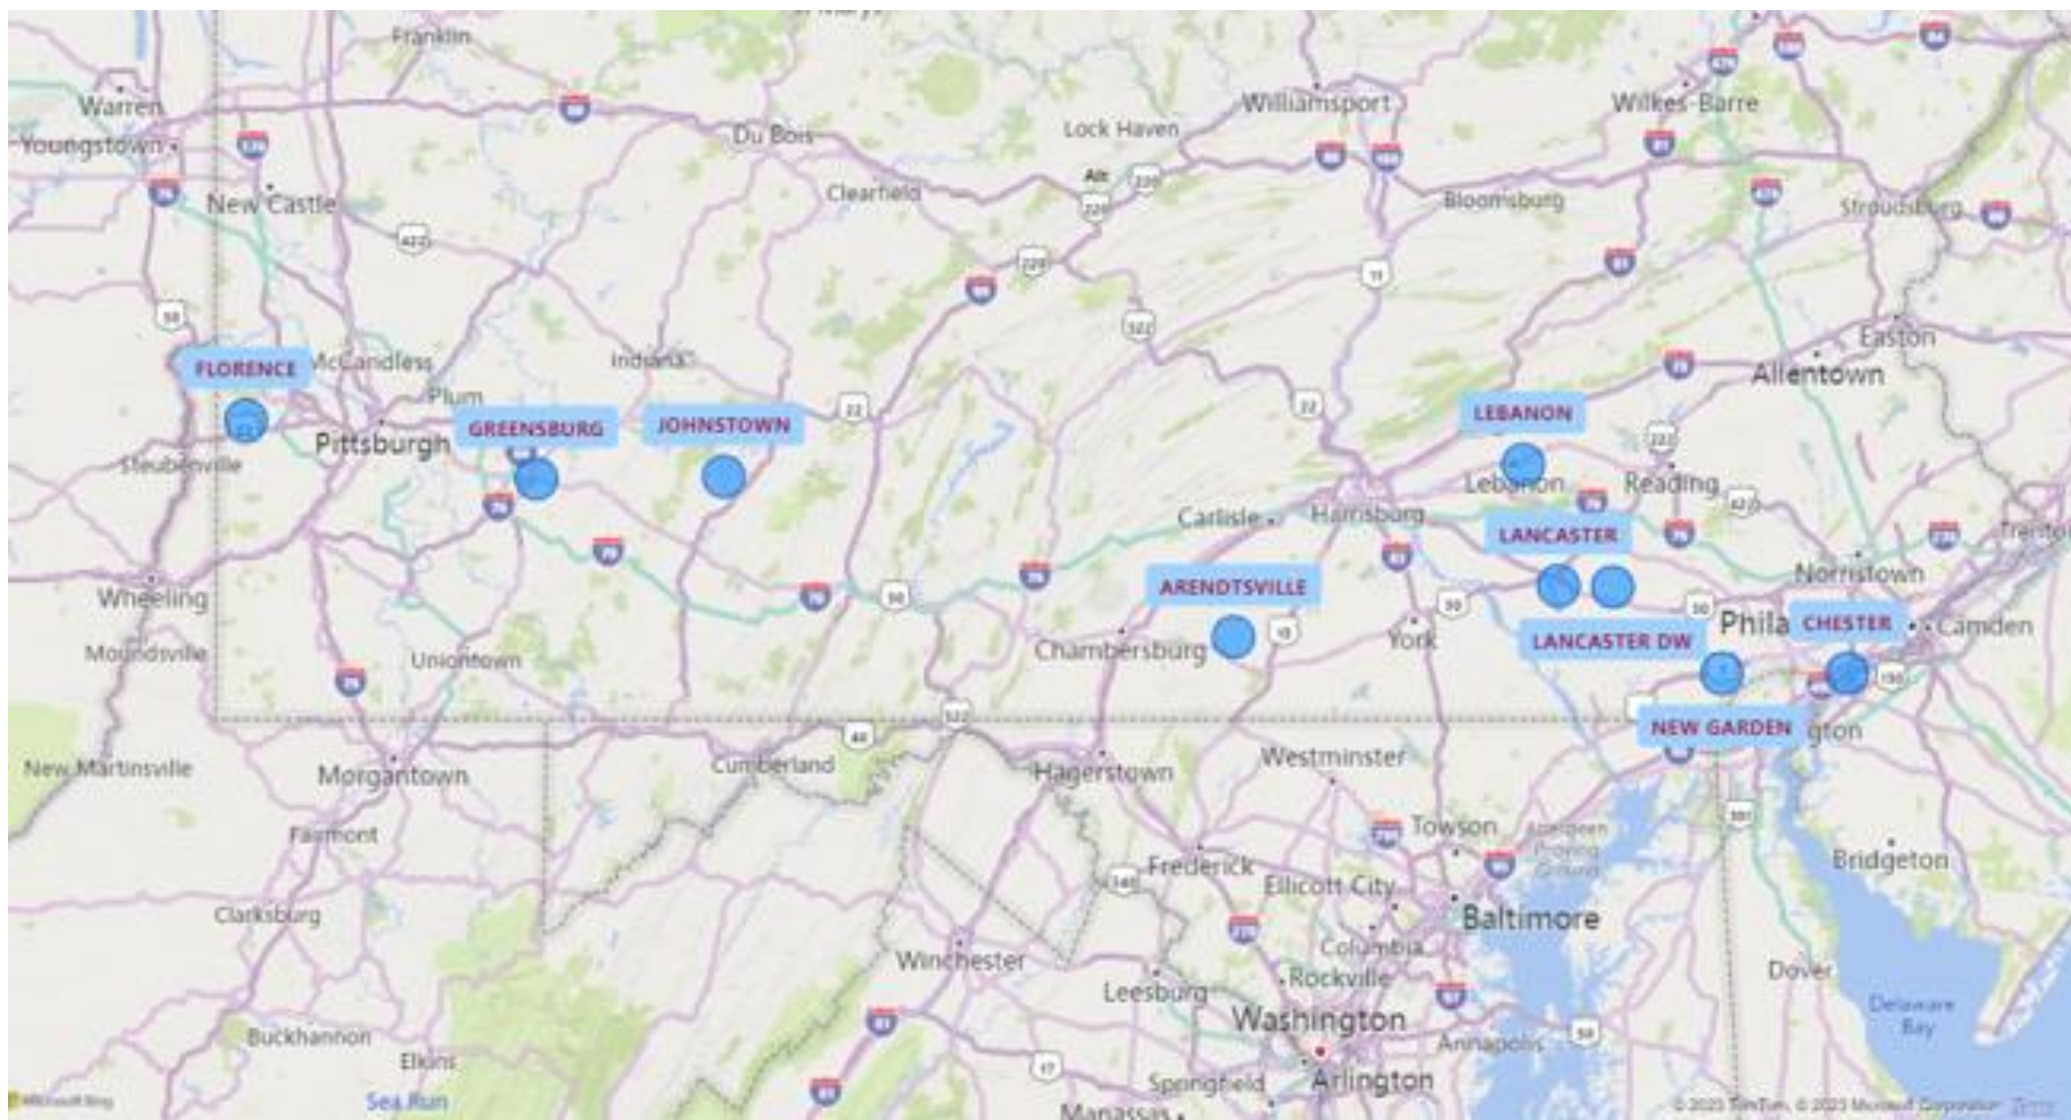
Franklin
Warren
Youngstown
New Castle
Du Bois
Clearfield
Lock Haven
Williamsport
Wilkes-Barre
Bloomsburg
Stroudsburg
Easton
Allentown
FLORENCE
McCandless
Plum
Indiana
Pittsburgh
GREENSBURG
JOHNSTOWN
Steubenville
LEBANON
Lebanon
Reading
Carlisle
Harrisburg
LANCASTER
Norristown
Trenton
Wheeling
ARENDTSVILLE
Chambersburg
York
Phila
CHESTER
Camden
LANCASTER DW
Moundsville
Uniontown
NEW GARDEN
gton
New Martinsville
Morgantown
Cumberland
Hagerstown
Westminster
Fairmont
Towson
Aberdeen Proving Ground
Frederick
Ellicott City
Bridgeton
Baltimore
Clarksburg
Columbia
Winchester
Rockville
Dover
Leesburg
Washington
Delaware Bay
Annapolis
Buckhannon
Elkins
Springfield
Arlington
Sea Run
Manassas
© 2023 TomTom, © 2023 Microsoft Corporation
Microsoft Bing